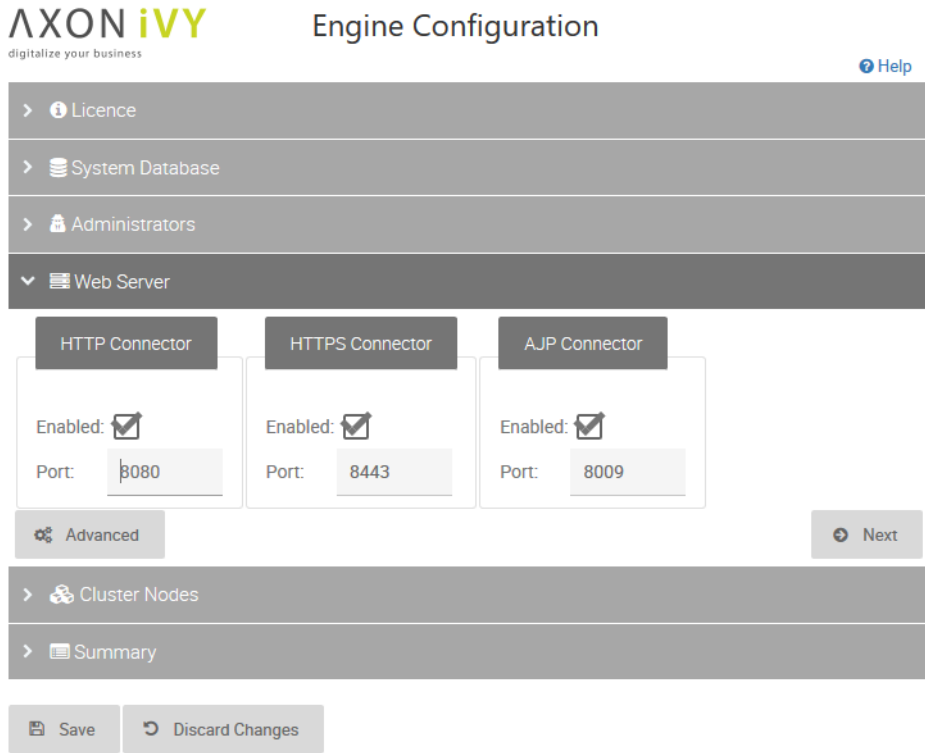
ΛXON iVY
digitalize your business

Engine Configuration

Help

Licence

System Database

Administrators

Web Server

HTTP Connector

Enabled:

Port: 8080

HTTPS Connector

Enabled:

Port: 8443

AJP Connector

Enabled:

Port: 8009

Advanced

Next

Cluster Nodes

Summary

Save

Discard Changes